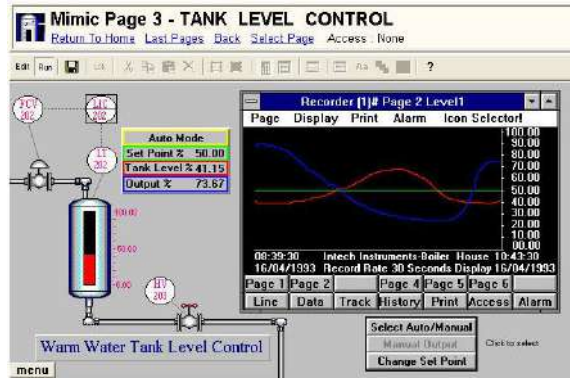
Mimic Page 3 - TANK LEVEL CONTROL

Return To Home Last Pages Back Select Page Access : None

Edit Run ?

FCV 202

LIC 202

LT 202

Auto Mode

| Set Point % | 50.00 |
|---|---|
| Tank Level % | 41.15 |
| Output % | 73.67 |

100.00

50.00

0.00

HV 203

Recorder (1)# Page 2 Level1

Page Display Print Alarm Icon Selector!

100.00
90.00
80.00
70.00
60.00
50.00
40.00
30.00
20.00
10.00
00.00

08:39:30 Intech Instruments-Boiler House 10:43:30
16/04/1993 Record Rate 30 Seconds Display 16/04/1993

| Page 1 | Page 2 | | Page 4 | Page 5 | Page 6 | |
|---|---|---|---|---|---|---|
| Line | Data | Track | History | Print | Access | Alarm |

Warm Water Tank Level Control

Select Auto/Manual

Manual Output

Change Set Point

Click to select

menu